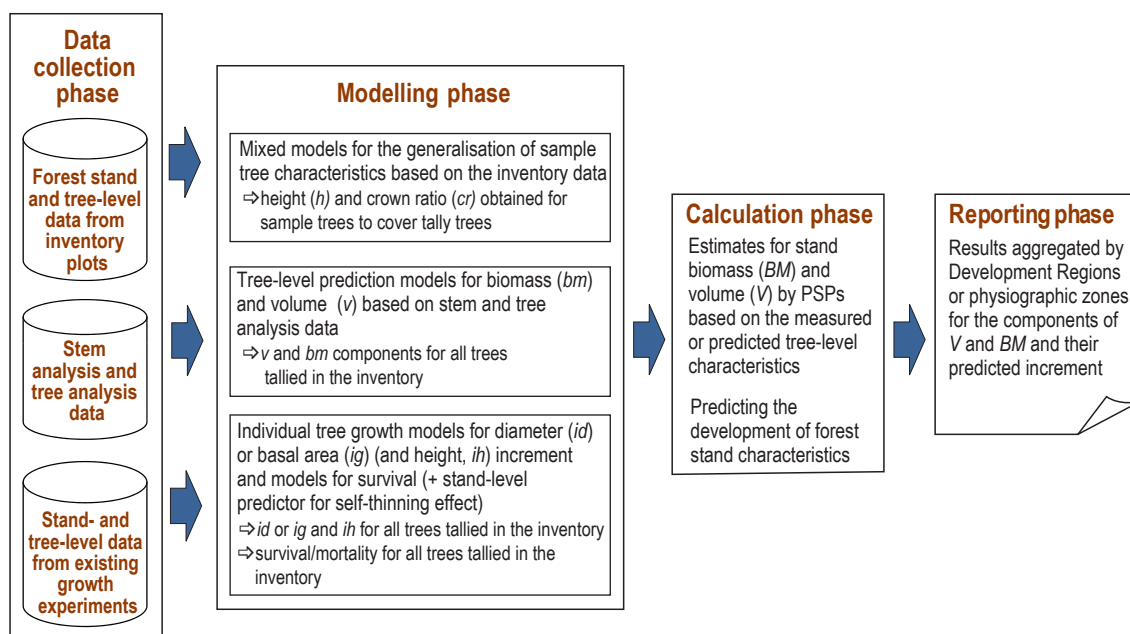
Data collection phase

Forest stand and tree-level data from inventory plots

Stem analysis and tree analysis data

Stand- and tree-level data from existing growth experiments

Modelling phase

Mixed models for the generalisation of sample tree characteristics based on the inventory data
⇨height (*h*) and crown ratio (*cr*) obtained for sample trees to cover tally trees

Tree-level prediction models for biomass (*bm*) and volume (*v*) based on stem and tree analysis data
⇨*v* and *bm* components for all trees tallied in the inventory

Individual tree growth models for diameter (*id*) or basal area (*ig*) (and height, *ih*) increment and models for survival (+ stand-level predictor for self-thinning effect)
⇨*id* or *ig* and *ih* for all trees tallied in the inventory
⇨survival/mortality for all trees tallied in the inventory

Calculation phase

Estimates for stand biomass (*BM*) and volume (*V*) by PSPs based on the measured or predicted tree-level characteristics

Predicting the development of forest stand characteristics

Reporting phase

Results aggregated by Development Regions or physiographic zones for the components of *V* and *BM* and their predicted increment